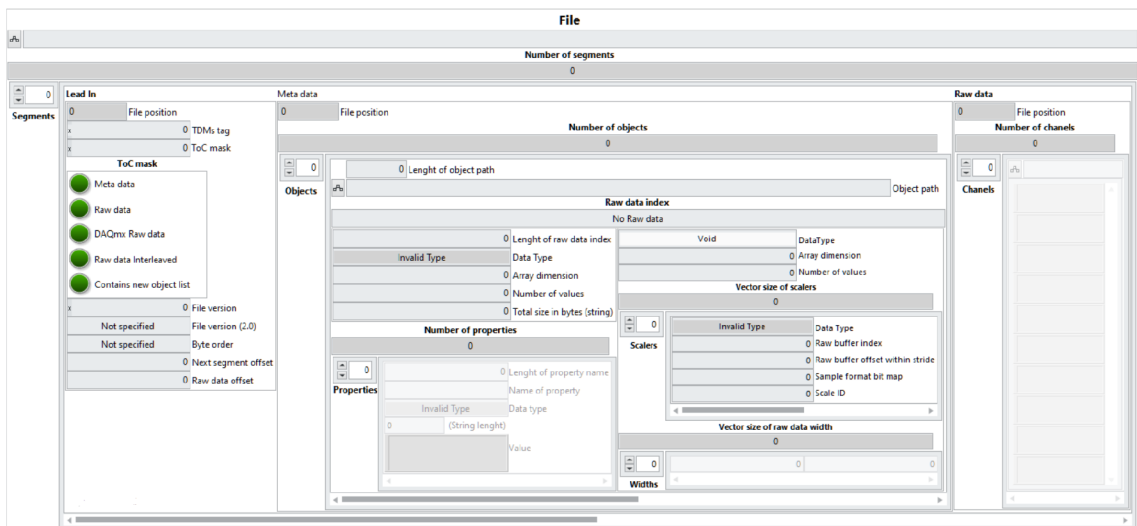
File

Number of segments
0

0
Segments

Lead In
0 File position
x 0 TDMs tag
x 0 ToC mask
ToC mask
Meta data
Raw data
DAQmx Raw data
Raw data Interleaved
Contains new object list
x 0 File version
Not specified File version (2.0)
Not specified Byte order
0 Next segment offset
0 Raw data offset

Meta data
0 File pcsition
Number of objects
0

0
Objects
0 Lenght of object path
Object path
Raw data index
No Raw data
0 Lenght of raw data index
Invalid Type Data Type
0 Array dimension
0 Number of values
0 Total size in bytes (string)
Number of properties
0

0
Properties
0 Lenght of property name
Name of property
Invalid Type Data type
0 (String lenght)
Value

Void DataType
0 Array dimension
0 Number of values
Vector size of scalers
0

0
Scalers
Invalid Type Data Type
0 Raw buffer index
0 Raw buffer offset within stride
0 Sample format bit map
0 Scale ID

Vector size of raw data width
0

0
Widths
0 0

Raw data
0 File position
Number of chanels
0

0
Chanels